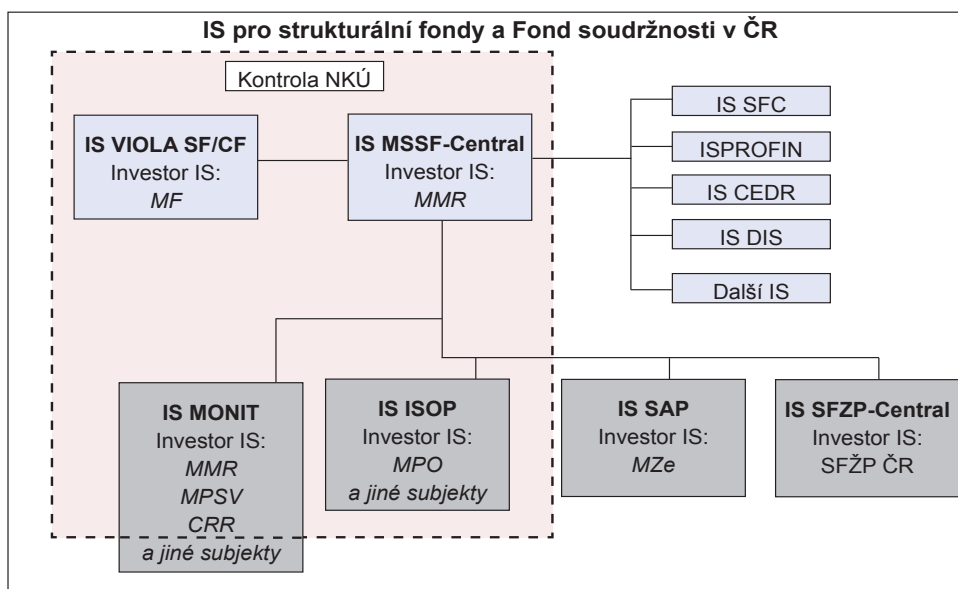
IS pro strukturální fondy a Fond soudržnosti v ČR

Kontrola NKÚ

IS VIOLA SF/CF
Investor IS:
MF

IS MSSF-Central
Investor IS:
MMR

IS SFC

ISPROFIN

IS CEDR

IS DIS

Další IS

IS MONIT
Investor IS:
MMR
MPSV
CRR
a jiné subjekty

IS ISOP
Investor IS:
MPO
a jiné subjekty

IS SAP
Investor IS:
MZe

IS SFZP-Central
Investor IS:
SFŽP ČR